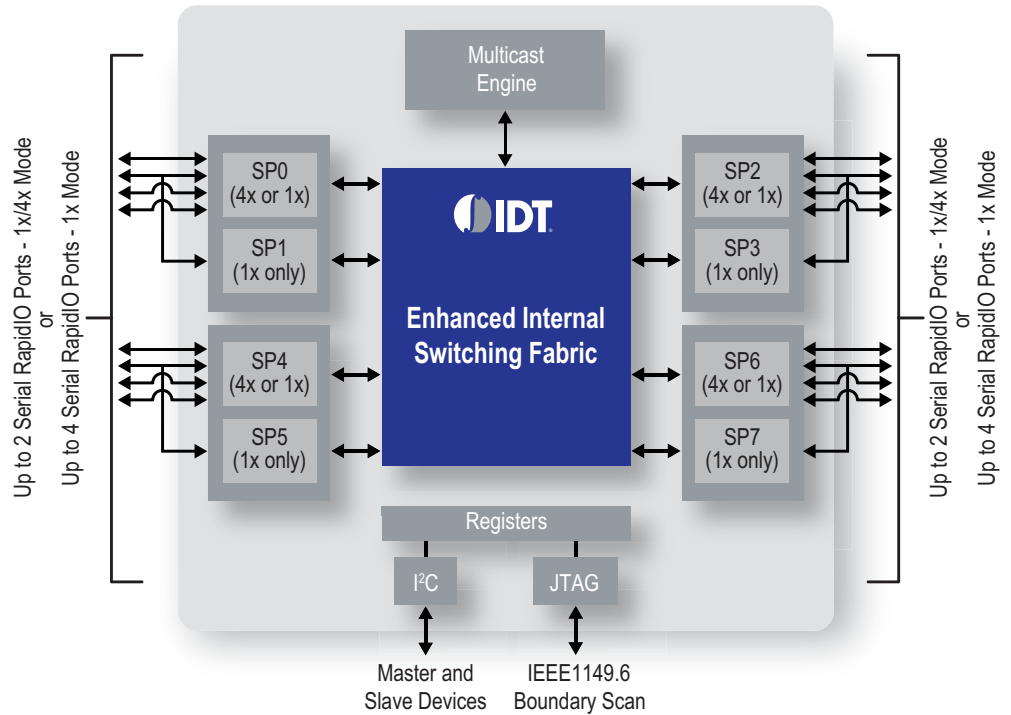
Up to 2 Serial RapidIO Ports - 1x/4x Mode
or
Up to 4 Serial RapidIO Ports - 1x Mode

Multicast Engine

SP0 (4x or 1x)

SP1 (1x only)

SP4 (4x or 1x)

SP5 (1x only)

IDT

Enhanced Internal Switching Fabric

SP2 (4x or 1x)

SP3 (1x only)

SP6 (4x or 1x)

SP7 (1x only)

Up to 2 Serial RapidIO Ports - 1x/4x Mode
or
Up to 4 Serial RapidIO Ports - 1x Mode

Registers

I$^2$C

JTAG

Master and Slave Devices

IEEE1149.6 Boundary Scan